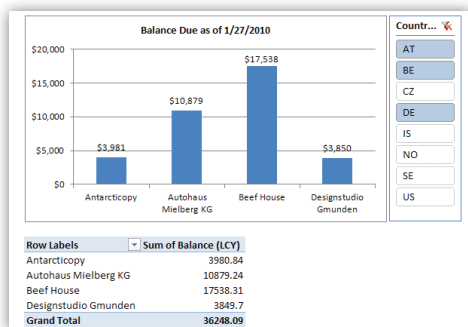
Balance Due as of 1/27/2010

$20,000
$15,000
$10,000
$5,000
$0

$3,981
$10,879
$17,538
$3,850

Antarcticopy
Autohaus Mielberg KG
Beef House
Designstudio Gmunden

Countr...
AT
BE
CZ
DE
IS
NO
SE
US

| Row Labels | Sum of Balance (LCY) |
|---|---|
| Antarcticopy | 3980.84 |
| Autohaus Mielberg KG | 10879.24 |
| Beef House | 17538.31 |
| Designstudio Gmunden | 3849.7 |
| Grand Total | 36248.09 |